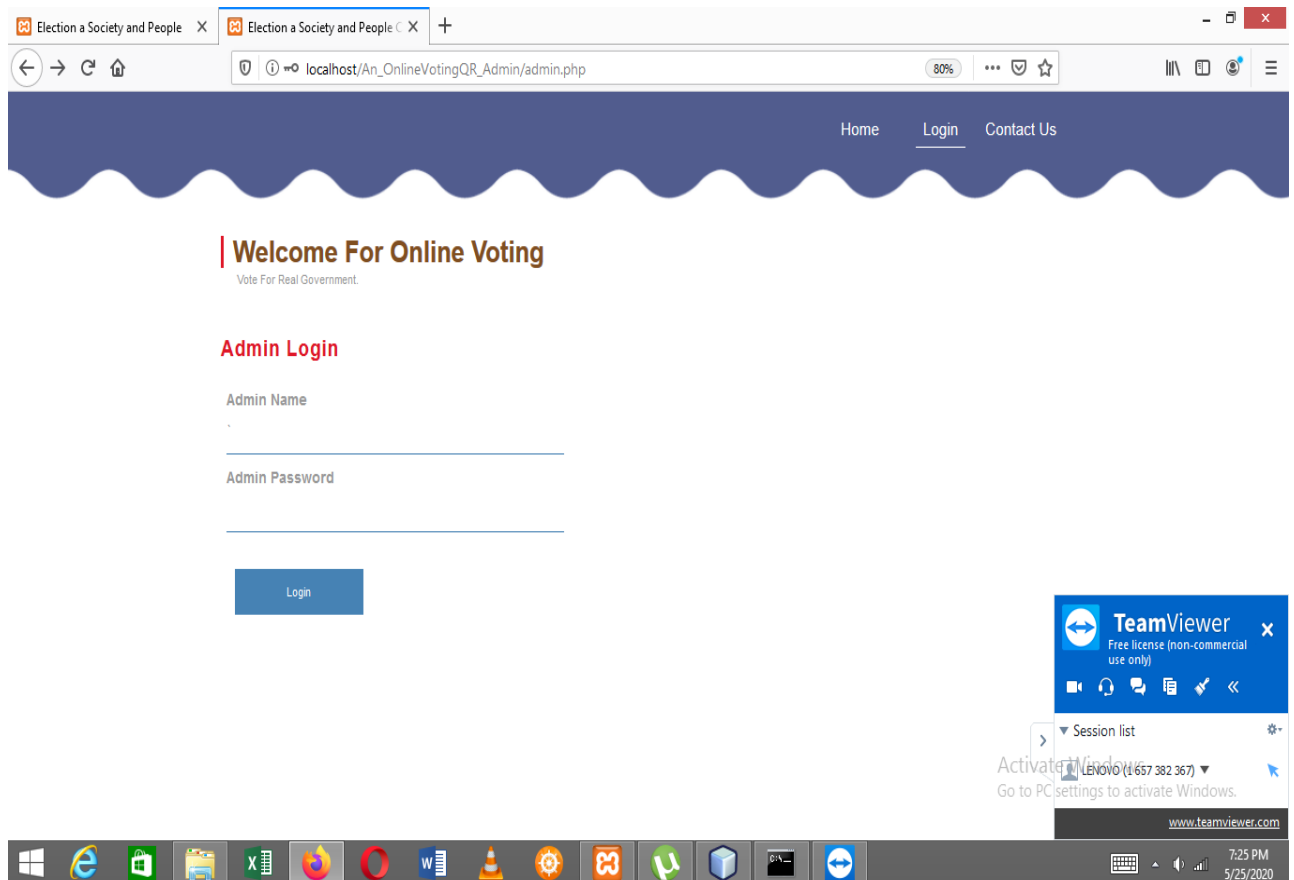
Election a Society and People ×
Election a Society and People C ×
+

localhost/An_OnlineVotingQR_Admin/admin.php
80%

Home
Login
Contact Us

Welcome For Online Voting
Vote For Real Government.

Admin Login

Admin Name

Admin Password

Login

TeamViewer
Free license (non-commercial use only)
×

Session list

LENOVO (1 657 382 367)

Activate Windows
Go to PC settings to activate Windows.

www.teamviewer.com

7:25 PM
5/25/2020